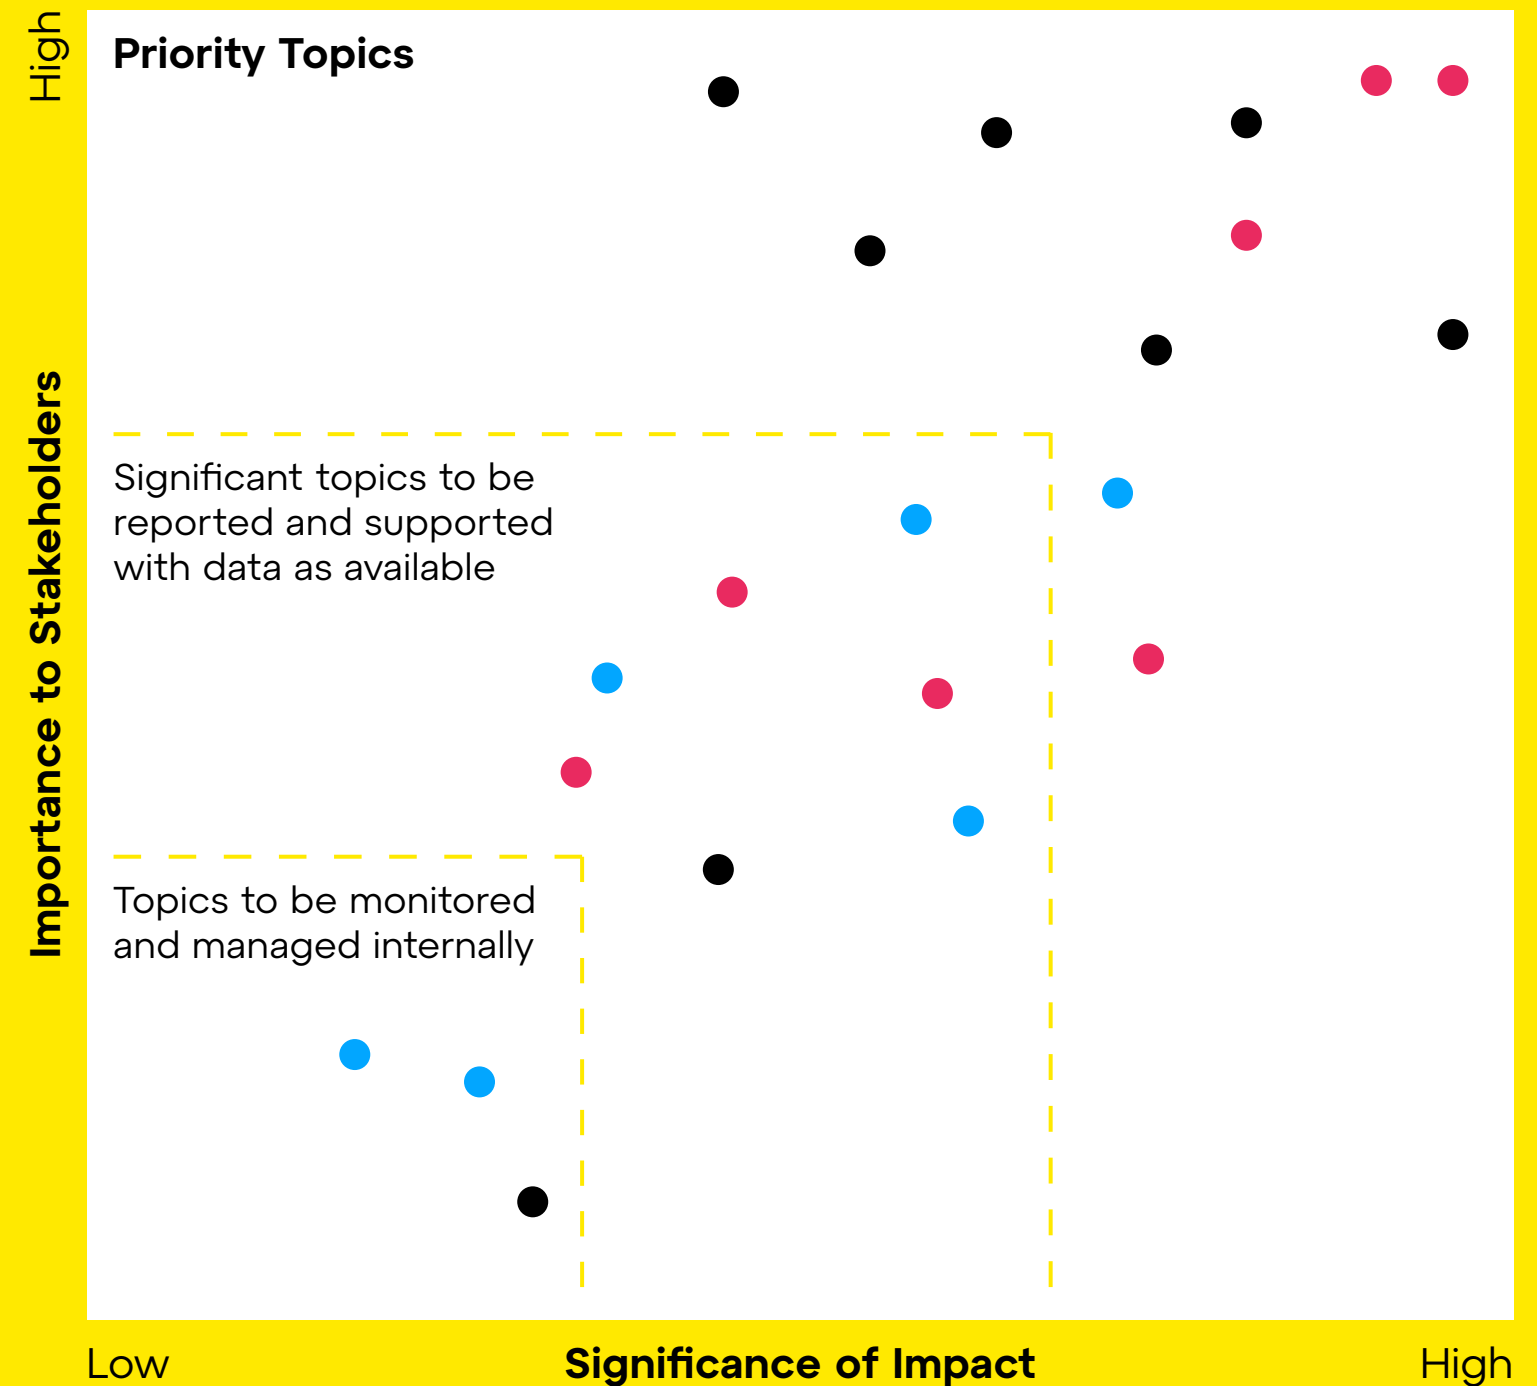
High

Importance to Stakeholders

Priority Topics

Significant topics to be reported and supported with data as available

Topics to be monitored and managed internally

Low

Significance of Impact

High